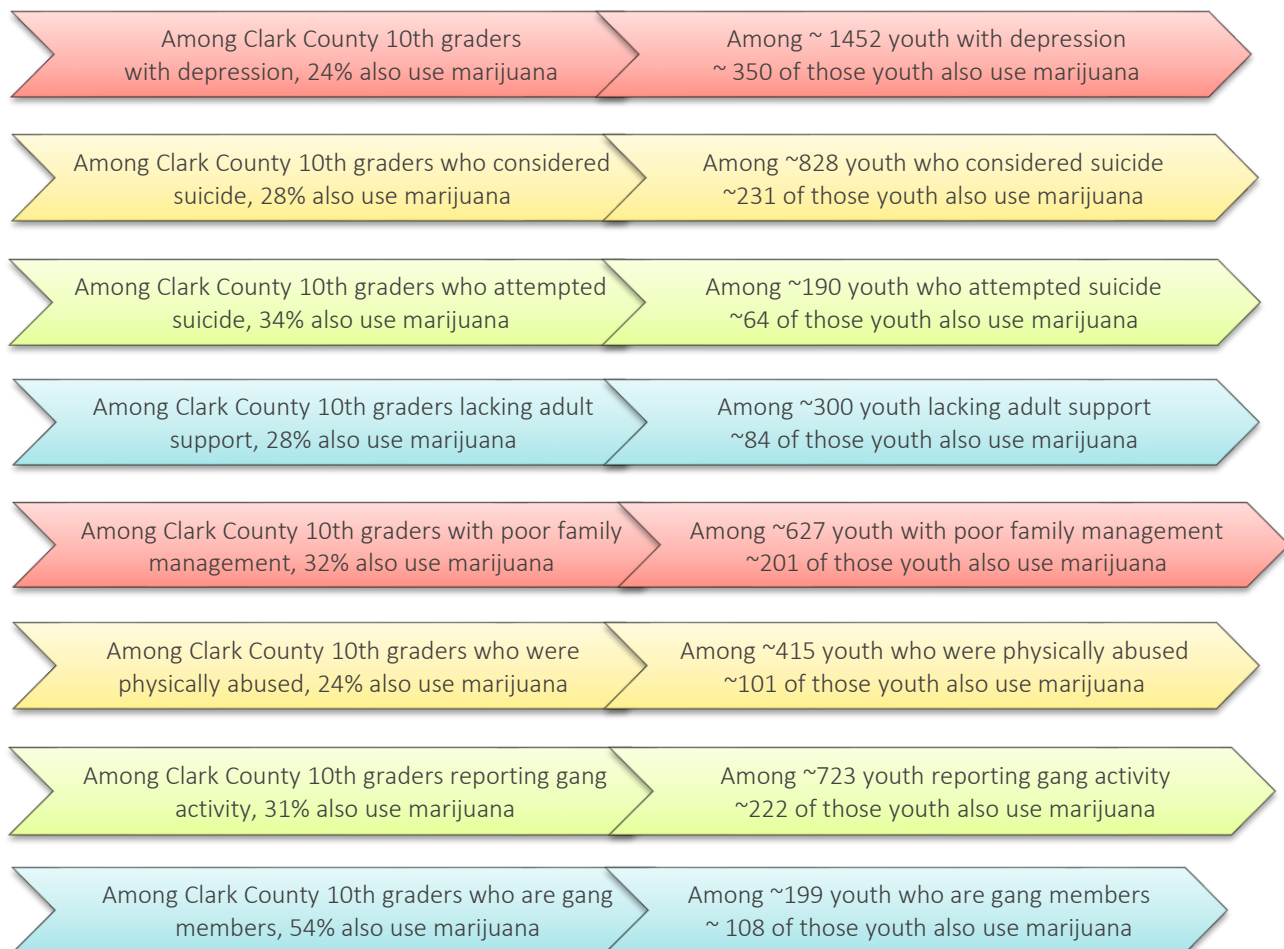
Among Clark County 10th graders with depression, 24% also use marijuana

Among ~ 1452 youth with depression ~ 350 of those youth also use marijuana

Among Clark County 10th graders who considered suicide, 28% also use marijuana

Among ~828 youth who considered suicide ~231 of those youth also use marijuana

Among Clark County 10th graders who attempted suicide, 34% also use marijuana

Among ~190 youth who attempted suicide ~64 of those youth also use marijuana

Among Clark County 10th graders lacking adult support, 28% also use marijuana

Among ~300 youth lacking adult support ~84 of those youth also use marijuana

Among Clark County 10th graders with poor family management, 32% also use marijuana

Among ~627 youth with poor family management ~201 of those youth also use marijuana

Among Clark County 10th graders who were physically abused, 24% also use marijuana

Among ~415 youth who were physically abused ~101 of those youth also use marijuana

Among Clark County 10th graders reporting gang activity, 31% also use marijuana

Among ~723 youth reporting gang activity ~222 of those youth also use marijuana

Among Clark County 10th graders who are gang members, 54% also use marijuana

Among ~199 youth who are gang members ~ 108 of those youth also use marijuana